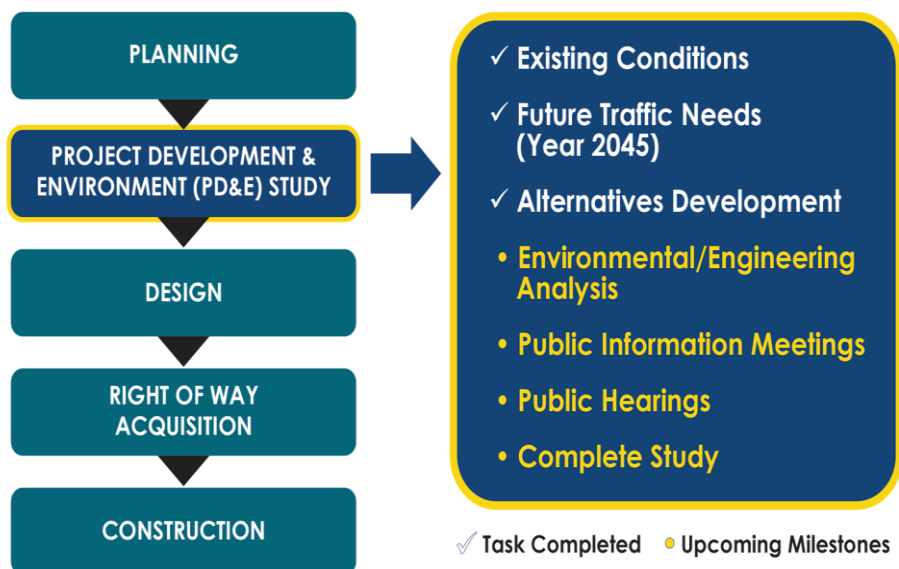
PLANNING

PROJECT DEVELOPMENT & ENVIRONMENT (PD&E) STUDY

DESIGN

RIGHT OF WAY ACQUISITION

CONSTRUCTION

✓ Existing Conditions

✓ Future Traffic Needs (Year 2045)

✓ Alternatives Development

• Environmental/Engineering Analysis

• Public Information Meetings

• Public Hearings

• Complete Study

✓ Task Completed • Upcoming Milestones